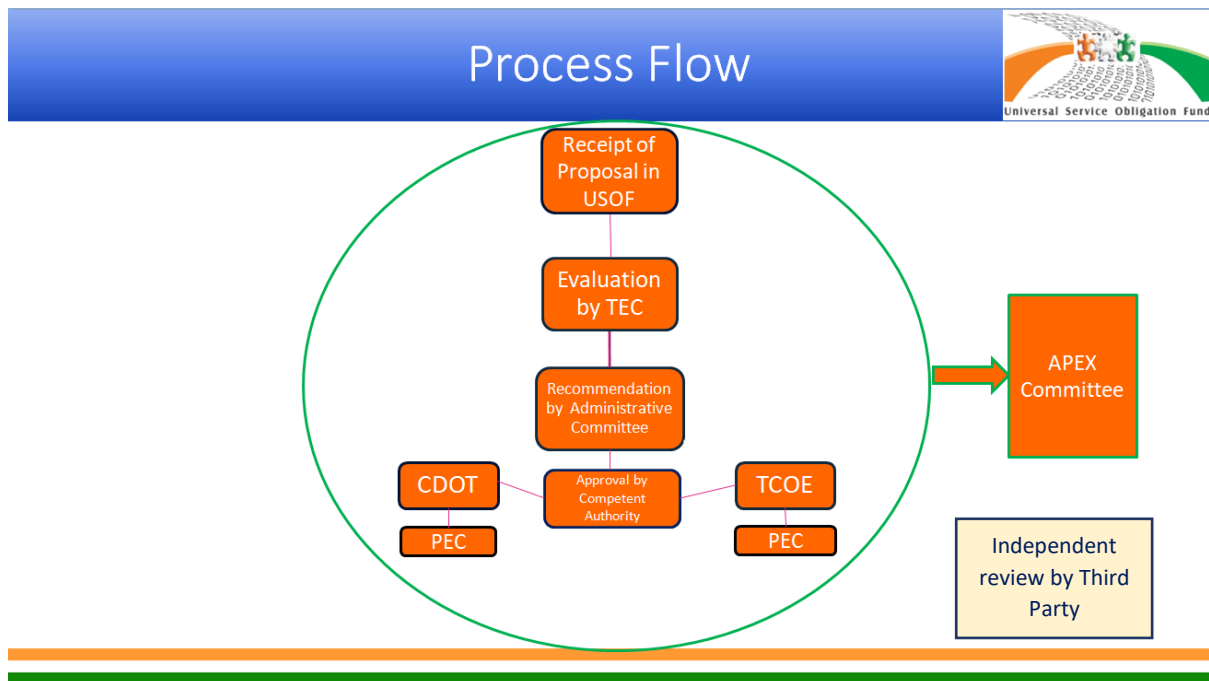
Process Flow

Universal Service Obligation Fund

Receipt of Proposal in USOF

Evaluation by TEC

Recommendation by Administrative Committee

CDOT

Approval by Competent Authority

TCOE

PEC

PEC

APEX Committee

Independent review by Third Party